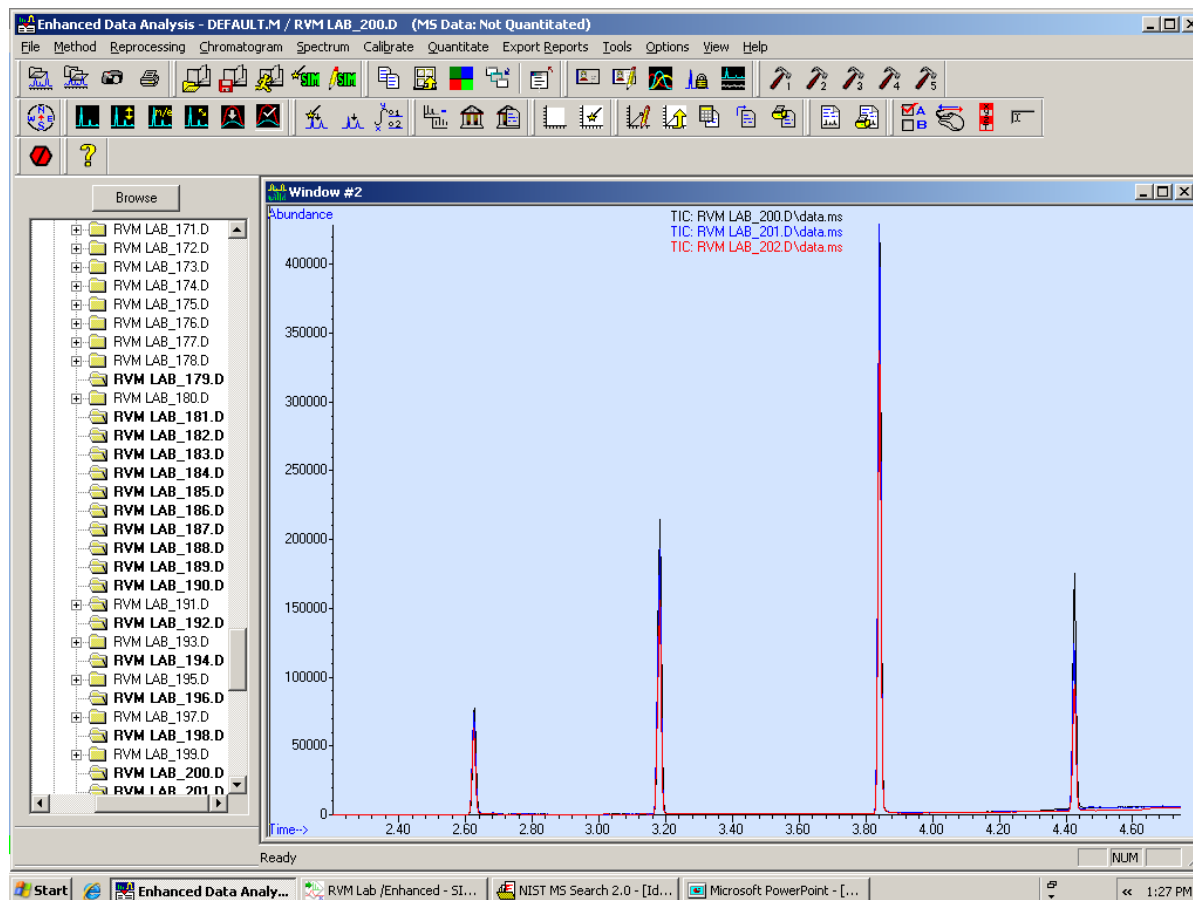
Enhanced Data Analysis - DEFAULT.M / RVM LAB_200.D (MS Data: Not Quantitated)

File Method Reprocessing Chromatogram Spectrum Calibrate Quantitate Export Reports Tools Options View Help

SIM SIM

1 2 3 4 5

Browse

RVM LAB_171.D
RVM LAB_172.D
RVM LAB_173.D
RVM LAB_174.D
RVM LAB_175.D
RVM LAB_176.D
RVM LAB_177.D
RVM LAB_178.D
RVM LAB_179.D
RVM LAB_180.D
RVM LAB_181.D
RVM LAB_182.D
RVM LAB_183.D
RVM LAB_184.D
RVM LAB_185.D
RVM LAB_186.D
RVM LAB_187.D
RVM LAB_188.D
RVM LAB_189.D
RVM LAB_190.D
RVM LAB_191.D
RVM LAB_192.D
RVM LAB_193.D
RVM LAB_194.D
RVM LAB_195.D
RVM LAB_196.D
RVM LAB_197.D
RVM LAB_198.D
RVM LAB_199.D
RVM LAB_200.D
RVM LAB_201.D

Window #2

Abundance

TIC: RVM LAB_200.D\data.ms
TIC: RVM LAB_201.D\data.ms
TIC: RVM LAB_202.D\data.ms

400000
350000
300000
250000
200000
150000
100000
50000
0

Time-->
2.40 2.60 2.80 3.00 3.20 3.40 3.60 3.80 4.00 4.20 4.40 4.60

Ready

NUM

Start

Enhanced Data Analy...

RVM Lab /Enhanced - SI...

NIST MS Search 2.0 - [Id...

Microsoft PowerPoint - [...

1:27 PM